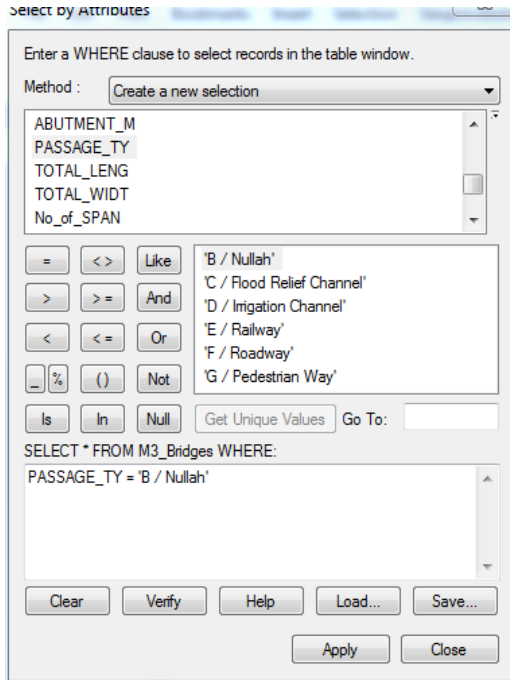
Select by Attributes

Enter a WHERE clause to select records in the table window.

Method : Create a new selection

ABUTMENT_M
PASSAGE_TY
TOTAL_LENG
TOTAL_WIDT
No_of_SPAN

=
<>
Like
>
>=
And
<
<=
Or
_
%
()
Not
Is
In
Null

'B / Nullah'
'C / Flood Relief Channel'
'D / Irrigation Channel'
'E / Railway'
'F / Roadway'
'G / Pedestrian Way'

Get Unique Values Go To:

SELECT * FROM M3_Bridges WHERE:

PASSAGE_TY = 'B / Nullah'

Clear Verify Help Load... Save...

Apply Close